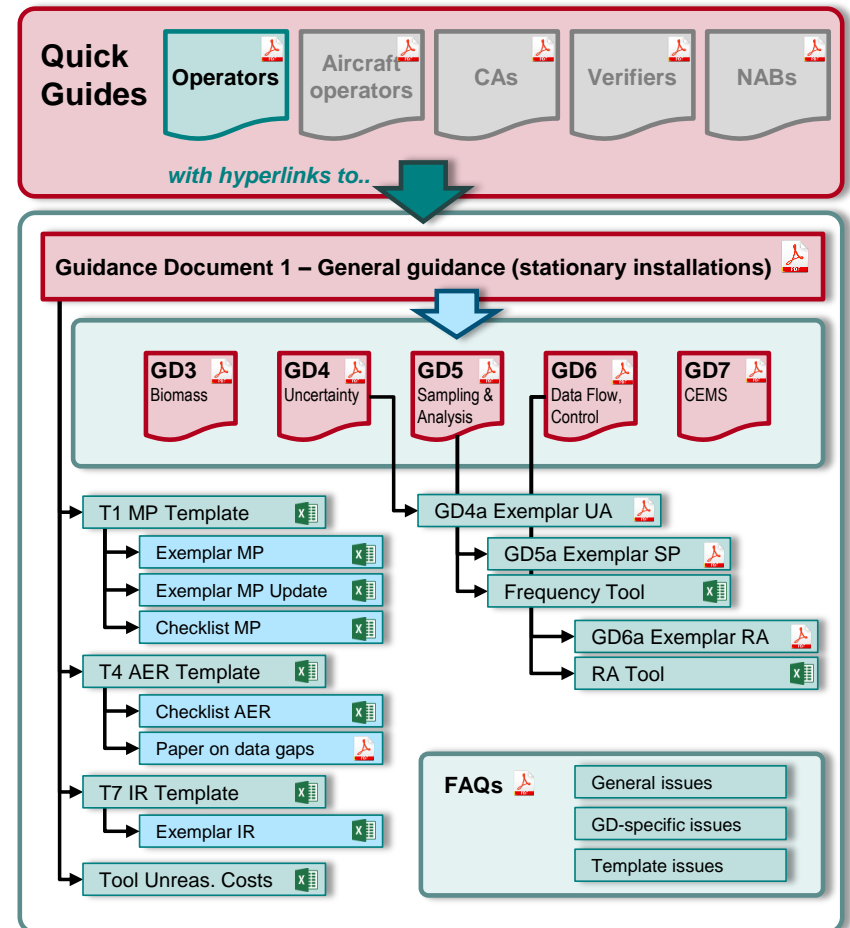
Quick Guides

Operators

Aircraft operators

CAs

Verifiers

NABs

with hyperlinks to..

Guidance Document 1 – General guidance (stationary installations)

GD3 Biomass

GD4 Uncertainty

GD5 Sampling & Analysis

GD6 Data Flow, Control

GD7 CEMS

T1 MP Template

Exemplar MP

Exemplar MP Update

Checklist MP

T4 AER Template

Checklist AER

Paper on data gaps

T7 IR Template

Exemplar IR

Tool Unreas. Costs

GD4a Exemplar UA

GD5a Exemplar SP

Frequency Tool

GD6a Exemplar RA

RA Tool

FAQs

General issues

GD-specific issues

Template issues